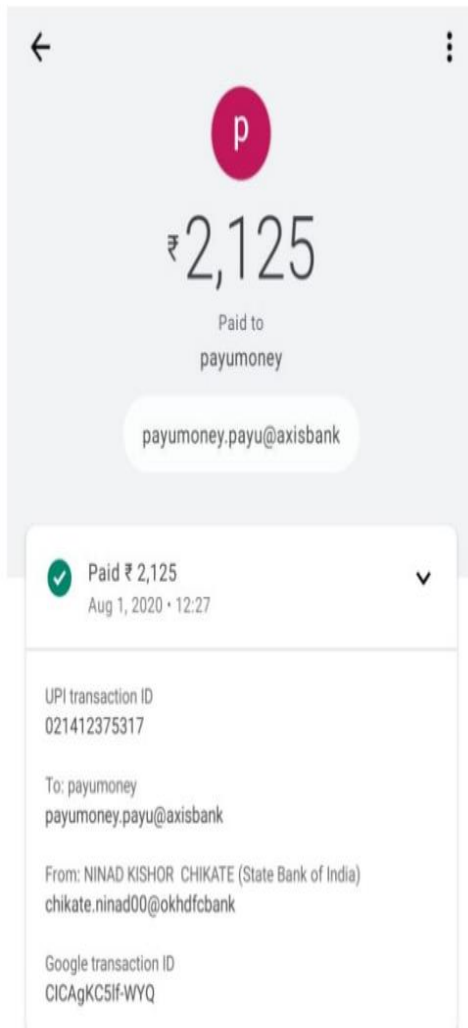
p

₹2,125

Paid to
payumoney

payumoney.payu@axisbank

Paid ₹ 2,125
Aug 1, 2020 • 12:27

UPI transaction ID
021412375317

To: payumoney
payumoney.payu@axisbank

From: NINAD KISHOR CHIKATE (State Bank of India)
chikate.ninad00@okhdfcbank

Google transaction ID
CICAgKC5lf-WYQ